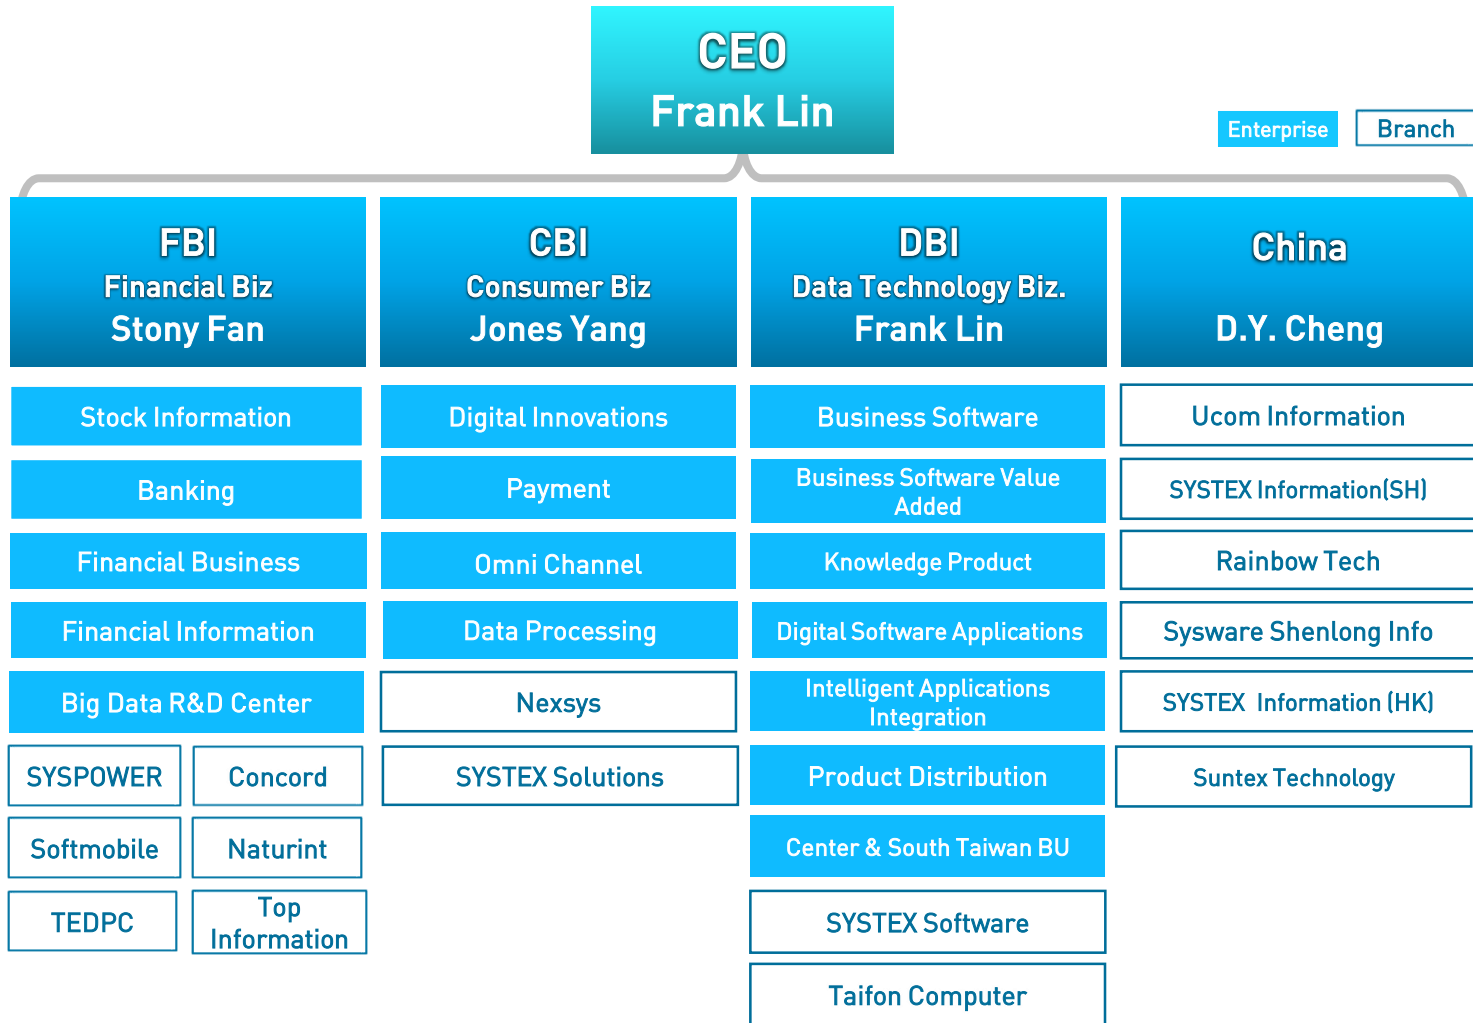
CEO
Frank Lin

Enterprise
Branch

FBI
Financial Biz
Stony Fan

Stock Information
Banking
Financial Business
Financial Information
Big Data R&D Center
SYSPOWER
Concord
Softmobile
Naturint
TEDPC
Top Information

CBI
Consumer Biz
Jones Yang

Digital Innovations
Payment
Omni Channel
Data Processing
Nexsys
SYSTEX Solutions

DBI
Data Technology Biz.
Frank Lin

Business Software
Business Software Value Added
Knowledge Product
Digital Software Applications
Intelligent Applications Integration
Product Distribution
Center & South Taiwan BU
SYSTEX Software
Taifon Computer

China
D.Y. Cheng

Ucom Information
SYSTEX Information(SH)
Rainbow Tech
Sysware Shenlong Info
SYSTEX Information (HK)
Suntex Technology